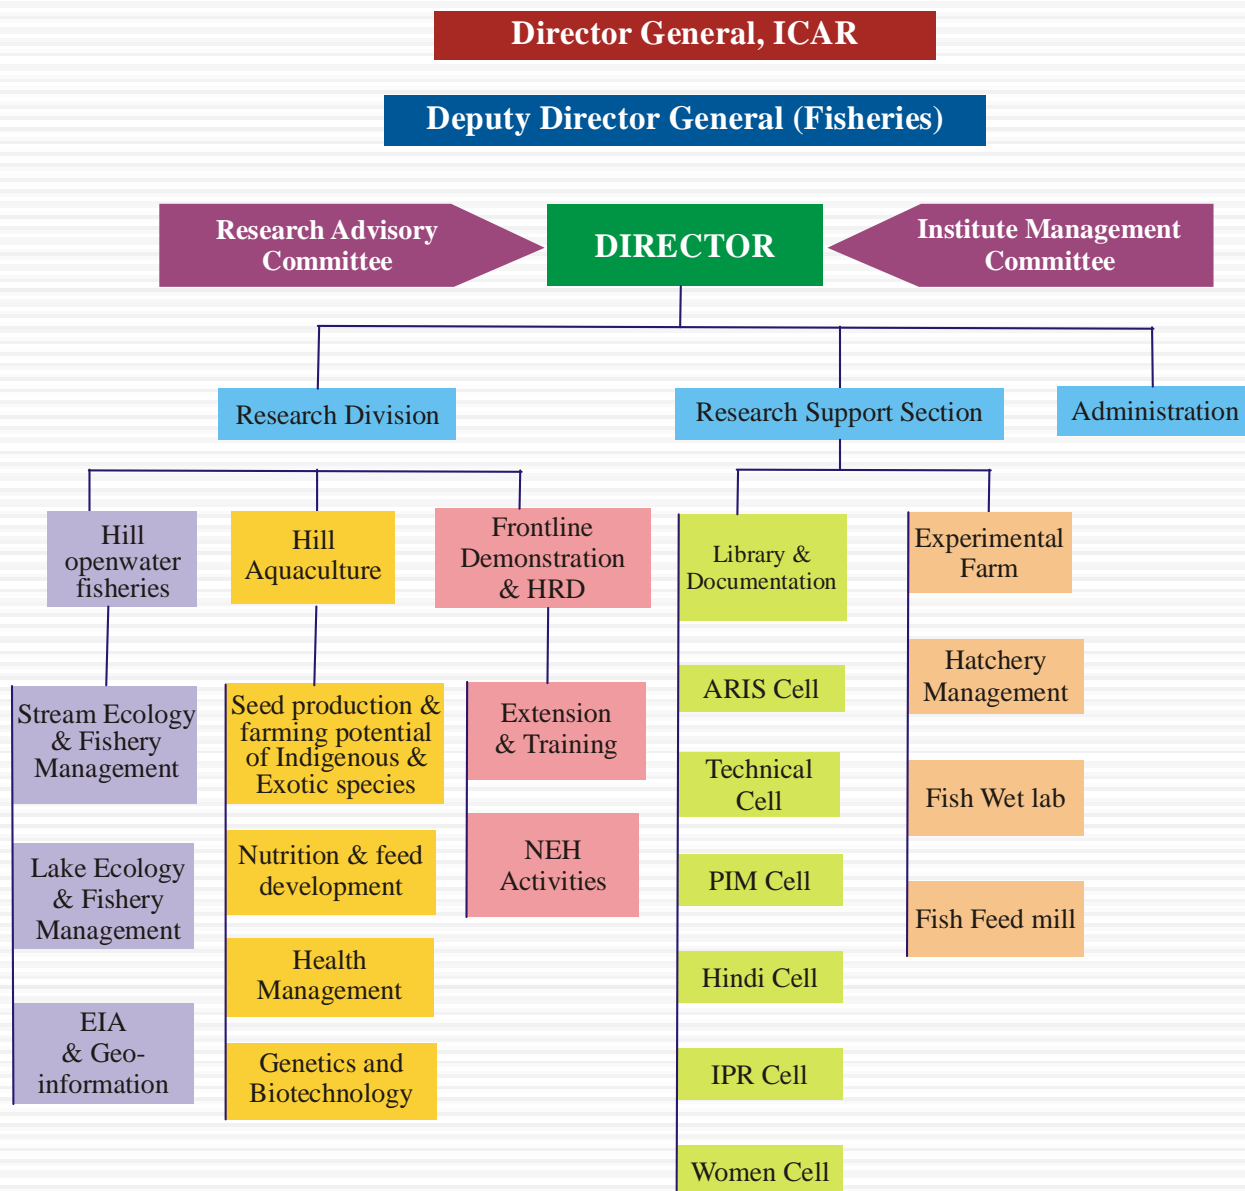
Director General, ICAR

Deputy Director General (Fisheries)

Research Advisory Committee

DIRECTOR

Institute Management Committee

Research Division

Research Support Section

Administration

Hill openwater fisheries

Hill Aquaculture

Frontline Demonstration & HRD

Library & Documentation

Experimental Farm

Stream Ecology & Fishery Management

Lake Ecology & Fishery Management

EIA & Geo-information

Seed production & farming potential of Indigenous & Exotic species

Nutrition & feed development

Health Management

Genetics and Biotechnology

Extension & Training

NEH Activities

ARIS Cell

Technical Cell

PIM Cell

Hindi Cell

IPR Cell

Women Cell

Hatchery Management

Fish Wet lab

Fish Feed mill